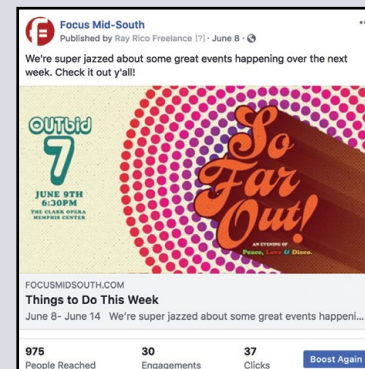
Focus Mid-South
Published by Ray Rico Freelance [?] · June 8 ·

We're super jazzed about some great events happening over the next week. Check it out y'all!

OUTbid
7
JUNE 9TH
6:30PM
THE CLARK OPERA MEMPHIS CENTER

So Far Out!
AN EVENING OF
Peace, Love & Disco.

FOCUSMIDSOUTH.COM
Things to Do This Week
June 8- June 14 We're super jazzed about some great events happeni...

975
People Reached

30
Engagements

37
Clicks

Boost Again